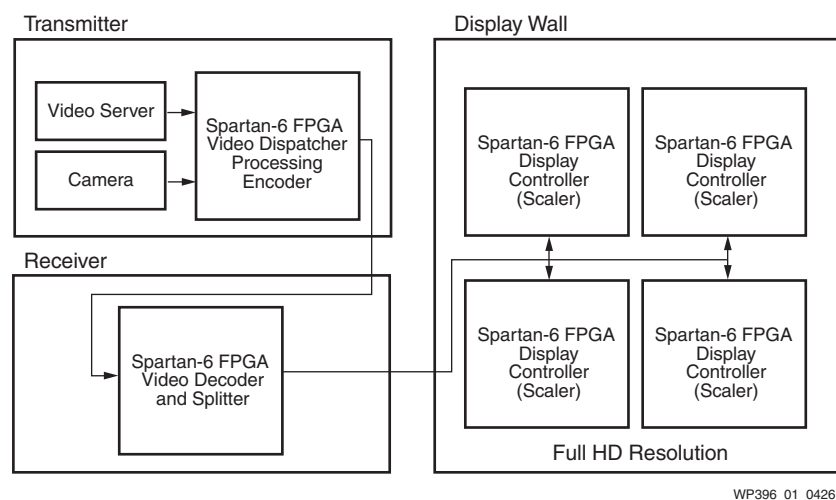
Transmitter

Video Server

Camera

Spartan-6 FPGA
Video Dispatcher
Processing
Encoder

Receiver

Spartan-6 FPGA
Video Decoder
and Splitter

Display Wall

Spartan-6 FPGA
Display
Controller
(Scaler)

Spartan-6 FPGA
Display
Controller
(Scaler)

Spartan-6 FPGA
Display
Controller
(Scaler)

Spartan-6 FPGA
Display
Controller
(Scaler)

Full HD Resolution

WP396_01_0426